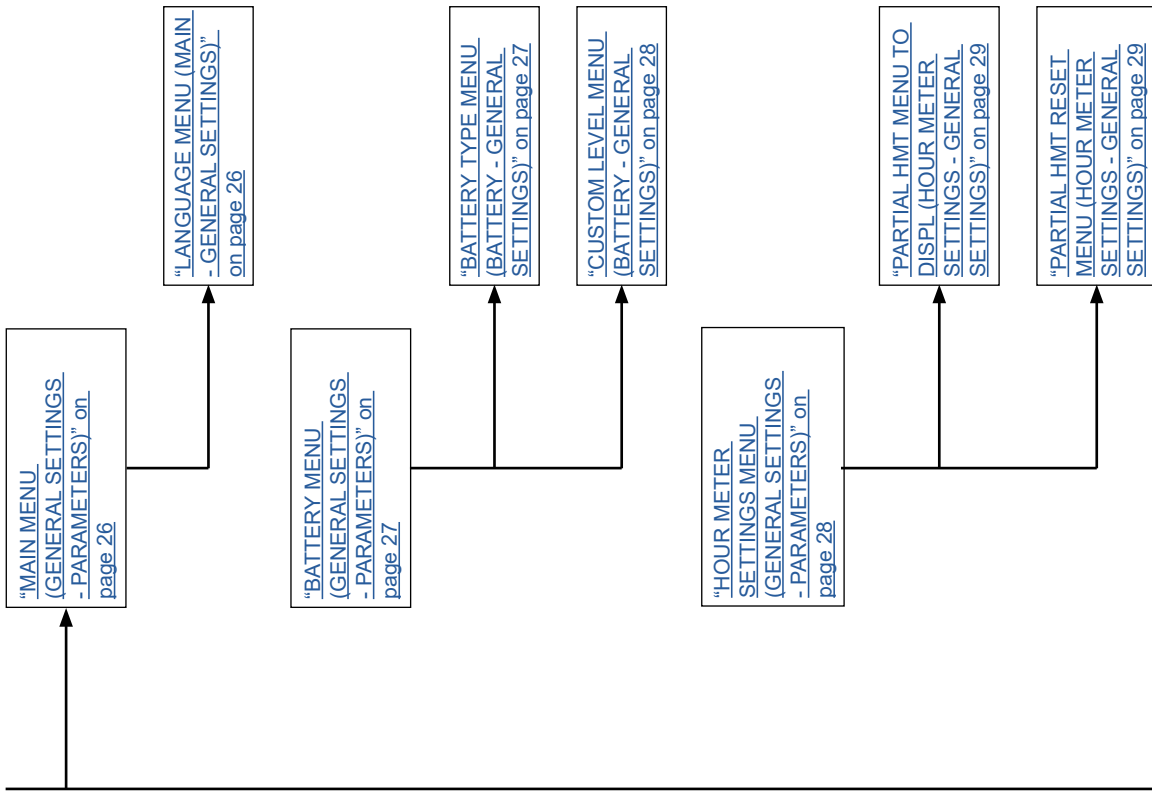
“MAIN MENU (GENERAL SETTINGS - PARAMETERS)” on page 26

“LANGUAGE MENU (MAIN - GENERAL SETTINGS)” on page 26

“BATTERY MENU (GENERAL SETTINGS - PARAMETERS)” on page 27

“BATTERY TYPE MENU (BATTERY - GENERAL SETTINGS)” on page 27

“CUSTOM LEVEL MENU (BATTERY - GENERAL SETTINGS)” on page 28

“HOUR METER SETTINGS MENU (GENERAL SETTINGS - PARAMETERS)” on page 28

“PARTIAL HMT MENU TO DISPL (HOUR METER SETTINGS - GENERAL SETTINGS)” on page 29

“PARTIAL HMT RESET MENU (HOUR METER SETTINGS - GENERAL SETTINGS)” on page 29